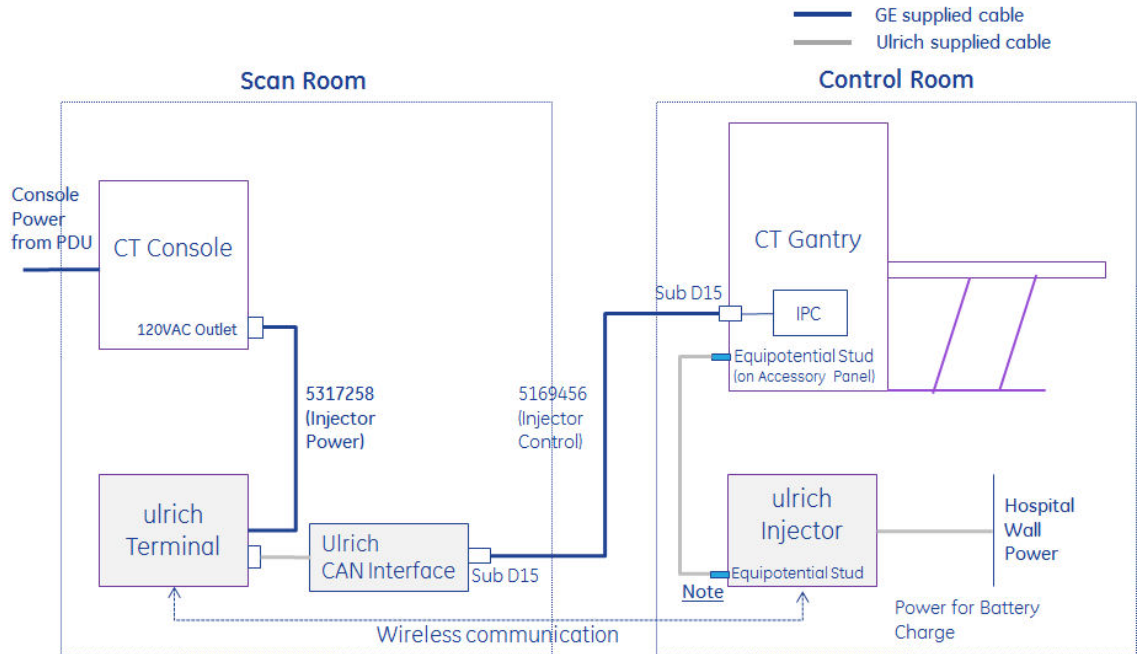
GE supplied cable
Ulrich supplied cable

Scan Room

Control Room

Console Power from PDU

CT Console

120VAC Outlet

5317258 (Injector Power)

5169456 (Injector Control)

ulrich Terminal

Ulrich CAN Interface

Sub D15

CT Gantry

Sub D15

IPC

Equipotential Stud (on Accessory Panel)

ulrich Injector

Equipotential Stud

Note

Hospital Wall Power

Power for Battery Charge

Wireless communication